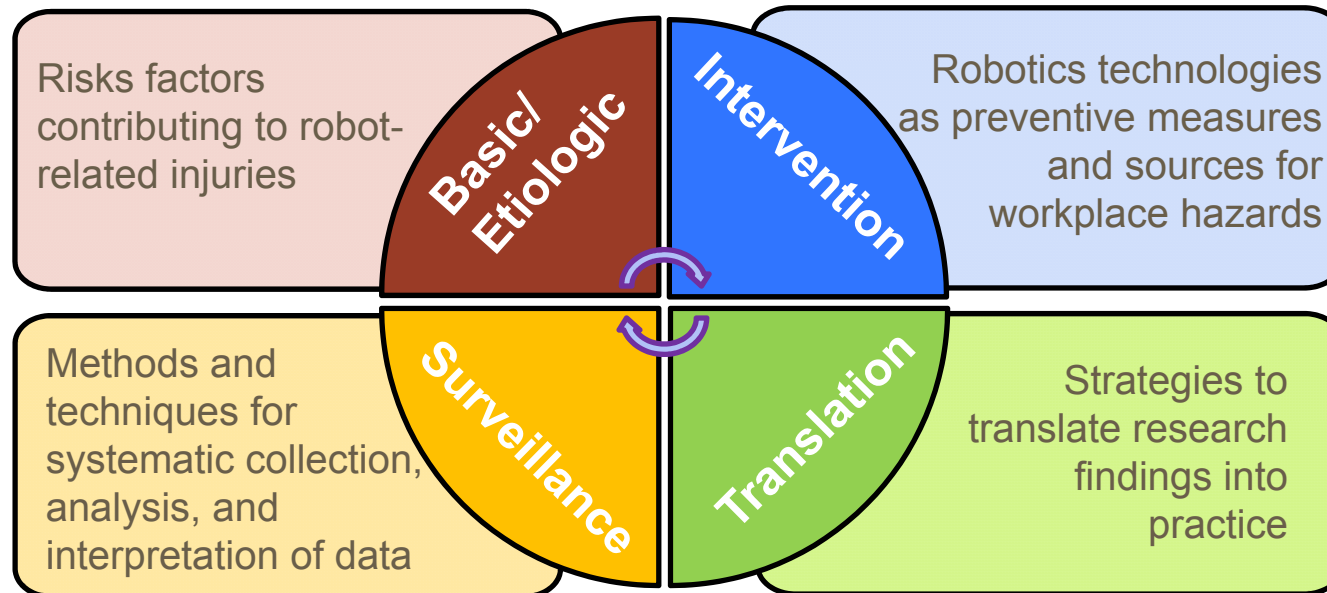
Risks factors contributing to robot-related injuries

Basic/ Etiologic

Intervention

Robotics technologies as preventive measures and sources for workplace hazards

Methods and techniques for systematic collection, analysis, and interpretation of data

Surveillance

Translation

Strategies to translate research findings into practice